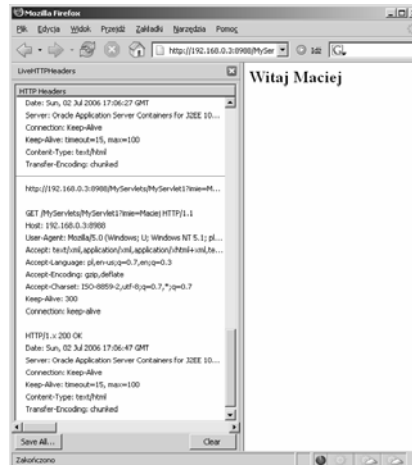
Mozilla Firefox

Plik Edycja Widok Przejdź Zakładki Narzędzia Pomoc

http://192.168.0.3:8988/MySer

LiveHTTPHeaders

HTTP Headers

Date: Sun, 02 Jul 2006 17:06:27 GMT
Server: Oracle Application Server Containers for J2EE 10...
Connection: Keep-Alive
Keep-Alive: timeout=15, max=100
Content-Type: text/html
Transfer-Encoding: chunked

http://192.168.0.3:8988/MyServlets/MyServlet1?imie=M...

GET /MyServlets/MyServlet1?imie=Maciej HTTP/1.1
Host: 192.168.0.3:8988
User-Agent: Mozilla/5.0 (Windows; U; Windows NT 5.1; pl...
Accept: text/xml,application/xml,application/xhtml+xml,te...
Accept-Language: pl,en-us;q=0.7,en;q=0.3
Accept-Encoding: gzip,deflate
Accept-Charset: ISO-8859-2,utf-8;q=0.7,*;q=0.7
Keep-Alive: 300
Connection: keep-alive

HTTP/1.x 200 OK
Date: Sun, 02 Jul 2006 17:06:47 GMT
Server: Oracle Application Server Containers for J2EE 10...
Connection: Keep-Alive
Keep-Alive: timeout=15, max=100
Content-Type: text/html
Transfer-Encoding: chunked

Save All...

Clear

Witaj Maciej

Zakończono